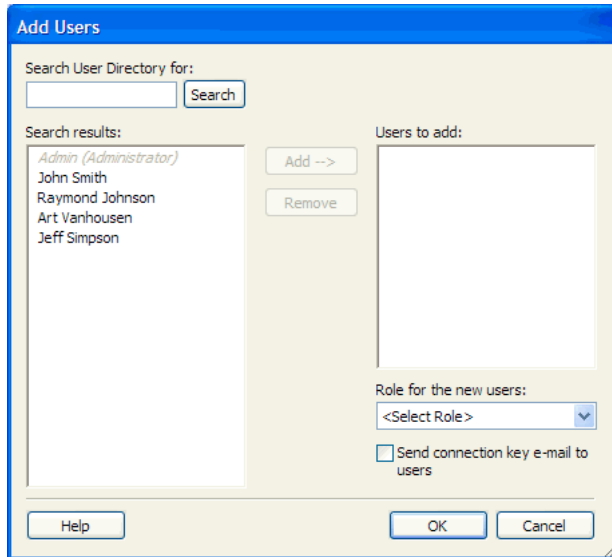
Add Users

Search User Directory for:

Search

Search results:

Admin (Administrator)
John Smith
Raymond Johnson
Art Vanhousen
Jeff Simpson

Add -->

Remove

Users to add:

Role for the new users:

<Select Role>

Send connection key e-mail to users

Help

OK

Cancel